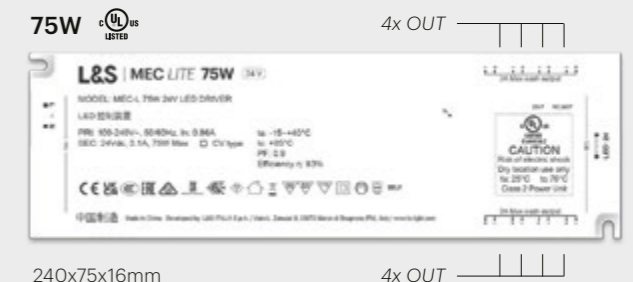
75W c UL us LISTED

4x OUT

L&S | MEC LITE 75W 24V

MODEL: MEC-L 75W 24V LED DRIVER

LED控制装置

PRI: 100-240V~, 50/60Hz, In: 0.86A
SEC: 24Vdc, 3.1A, 75W Max ☐ CV type

ta: -15~+40°C
tc: +85°C
PF: 0.9
Efficiency η: 93%

CAUTION
Risk of electric shock
Dry location use only
ta: 25°C tc: 75°C
Class 2 Power Unit

中国制造 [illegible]

240x75x16mm

4x OUT